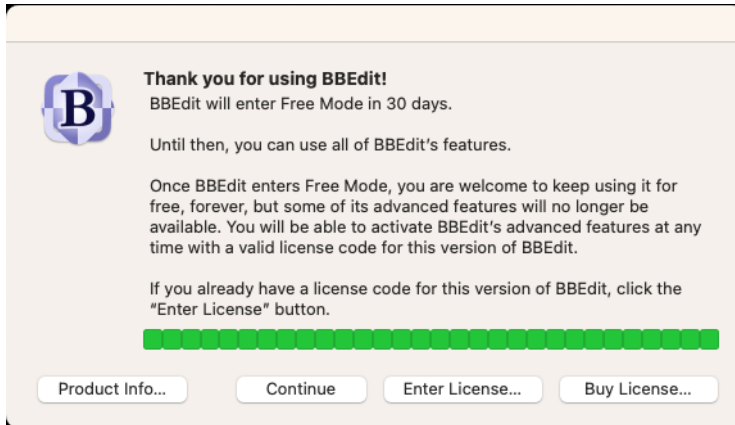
B

Thank you for using BBEdit!

BBEdit will enter Free Mode in 30 days.

Until then, you can use all of BBEdit’s features.

Once BBEdit enters Free Mode, you are welcome to keep using it for free, forever, but some of its advanced features will no longer be available. You will be able to activate BBEdit’s advanced features at any time with a valid license code for this version of BBEdit.

If you already have a license code for this version of BBEdit, click the “Enter License” button.

Product Info...

Continue

Enter License...

Buy License...